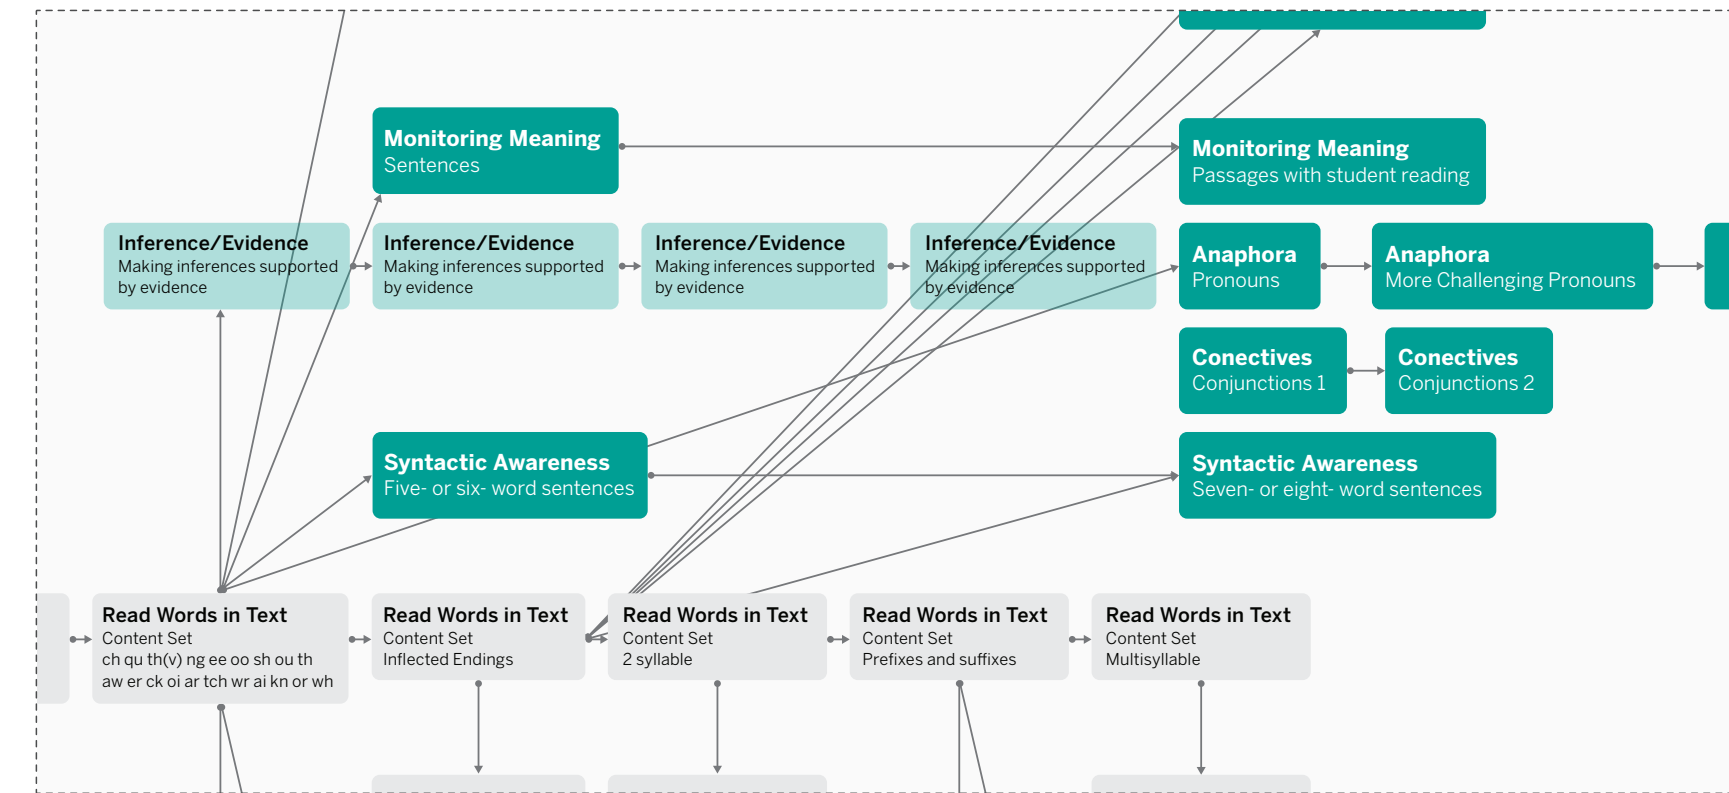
Monitoring Meaning
Sentences

Monitoring Meaning
Passages with student reading

Inference/Evidence
Making inferences supported by evidence

Inference/Evidence
Making inferences supported by evidence

Inference/Evidence
Making inferences supported by evidence

Inference/Evidence
Making inferences supported by evidence

Anaphora
Pronouns

Anaphora
More Challenging Pronouns

Conectives
Conjunctions 1

Conectives
Conjunctions 2

Syntactic Awareness
Five- or six- word sentences

Syntactic Awareness
Seven- or eight- word sentences

Read Words in Text
Content Set
ch qu th(v) ng ee oo sh ou th aw er ck oi ar tch wr ai kn or wh

Read Words in Text
Content Set
Inflected Endings

Read Words in Text
Content Set
2 syllable

Read Words in Text
Content Set
Prefixes and suffixes

Read Words in Text
Content Set
Multisyllable